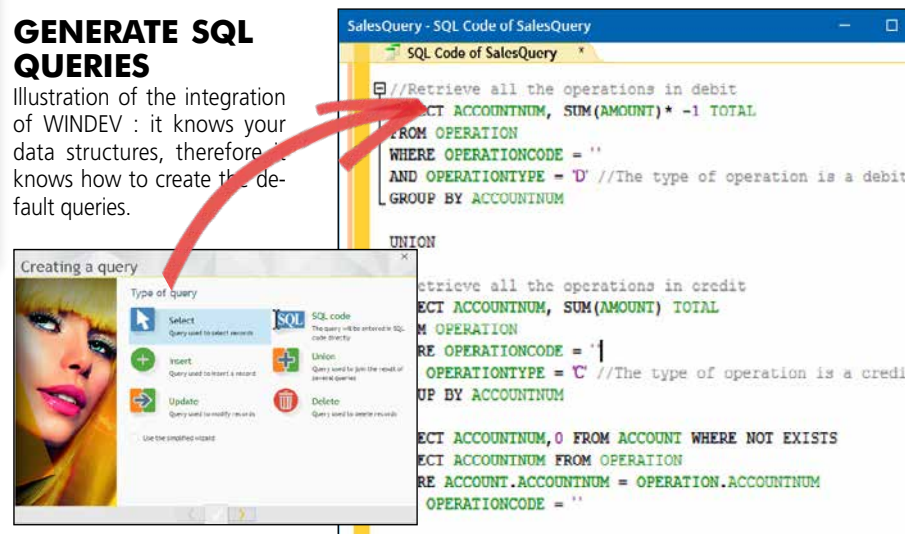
GENERATE SQL QUERIES

Illustration of the integration of WINDEV : it knows your data structures, therefore it knows how to create the default queries.

SalesQuery - SQL Code of SalesQuery

SQL Code of SalesQuery *

//Retrieve all the operations in debit
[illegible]ECT ACCOUNTNUM, SUM(AMOUNT)* -1 TOTAL
FROM OPERATION
WHERE OPERATIONCODE = ''
AND OPERATIONTYPE = 'D' //The type of operation is a debit
GROUP BY ACCOUNTNUM

UNION

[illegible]etrieve all the operations in credit
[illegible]ECT ACCOUNTNUM, SUM(AMOUNT) TOTAL
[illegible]M OPERATION
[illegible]RE OPERATIONCODE = ''
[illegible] OPERATIONTYPE = 'C' //The type of operation is a credi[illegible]
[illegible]UP BY ACCOUNTNUM

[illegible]ECT ACCOUNTNUM,0 FROM ACCOUNT WHERE NOT EXISTS
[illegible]ECT ACCOUNTNUM FROM OPERATION
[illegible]RE ACCOUNT.ACCOUNTNUM = OPERATION.ACCOUNTNUM
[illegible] OPERATIONCODE = ''

Creating a query

Type of query

Select
Query used to select records

SQL code
The query will be entered in SQL code directly

Insert
Query used to insert a record

Union
Query used to join the result of several queries

Update
Query used to modify records

Delete
Query used to delete records

Use the simplified wizard